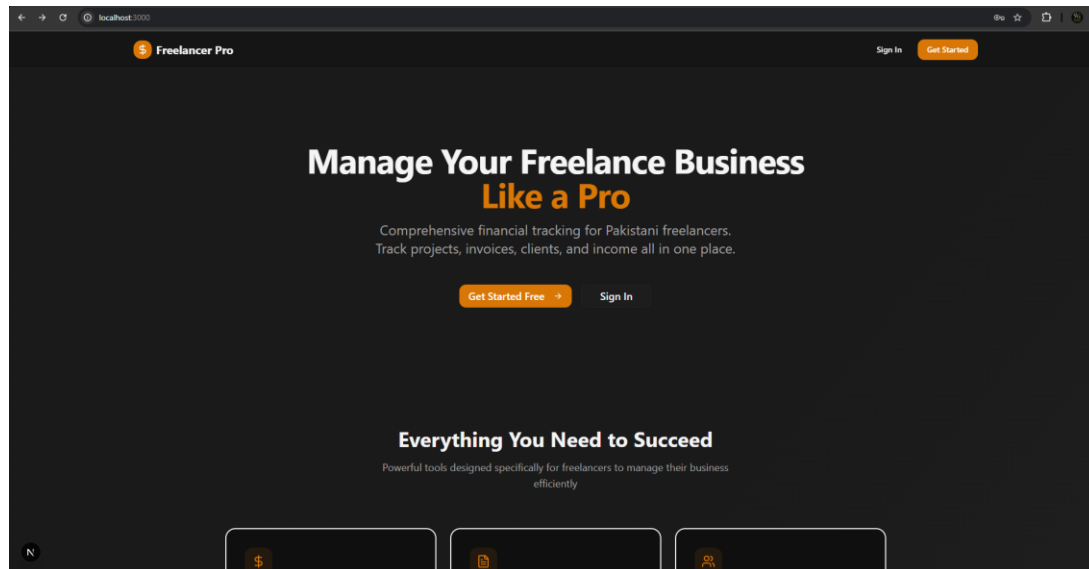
localhost:3000

$ Freelancer Pro

Sign In

Get Started

Manage Your Freelance Business Like a Pro

Comprehensive financial tracking for Pakistani freelancers. Track projects, invoices, clients, and income all in one place.

Get Started Free →

Sign In

Everything You Need to Succeed

Powerful tools designed specifically for freelancers to manage their business efficiently

N